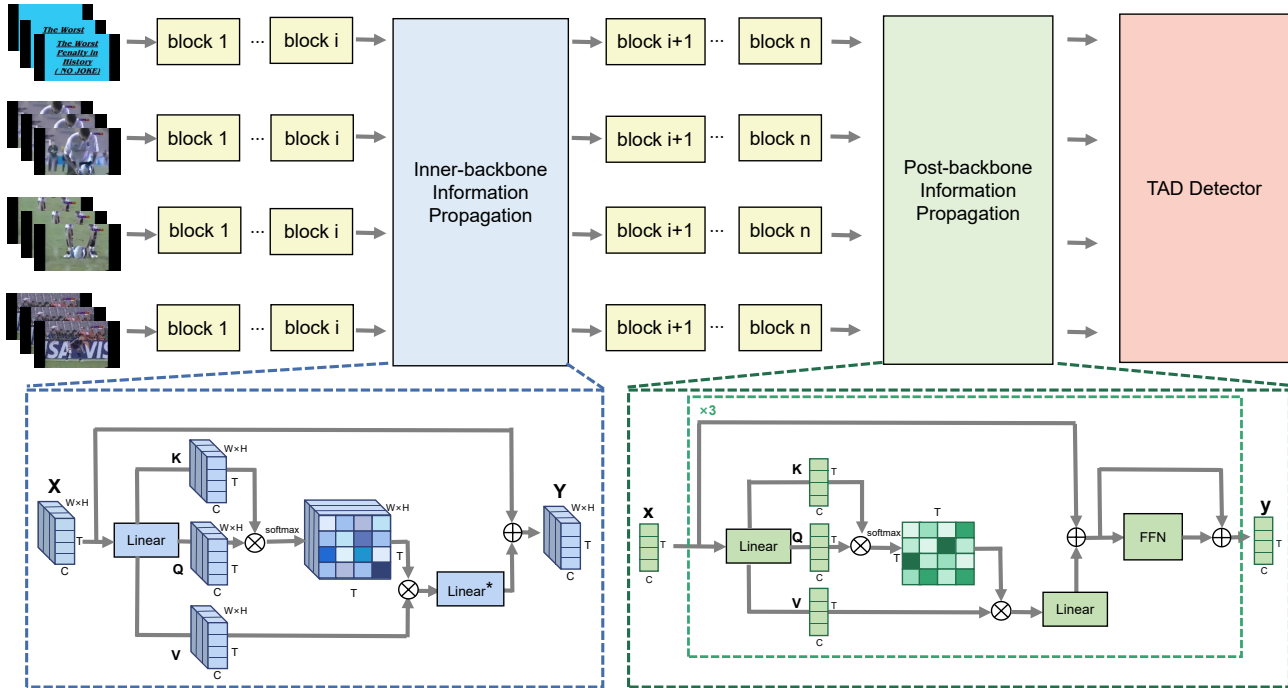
The Worst
The Worst Penalty in History ( NO JOKE)

block 1 ··· block i
block 1 ··· block i
block 1 ··· block i
block 1 ··· block i

Inner-backbone Information Propagation

block i+1 ··· block n
block i+1 ··· block n
block i+1 ··· block n
block i+1 ··· block n

Post-backbone Information Propagation

TAD Detector

X
W×H
T
C
Linear
K
W×H
T
C
W×H
T
C
Q
softmax
W×H
T
T
W×H
T
C
V
Linear*
Y
W×H
T
C

×3
x
T
C
Linear
K
T
C
Q
T
C
softmax
T
T
V
T
C
Linear
FFN
y
T
C